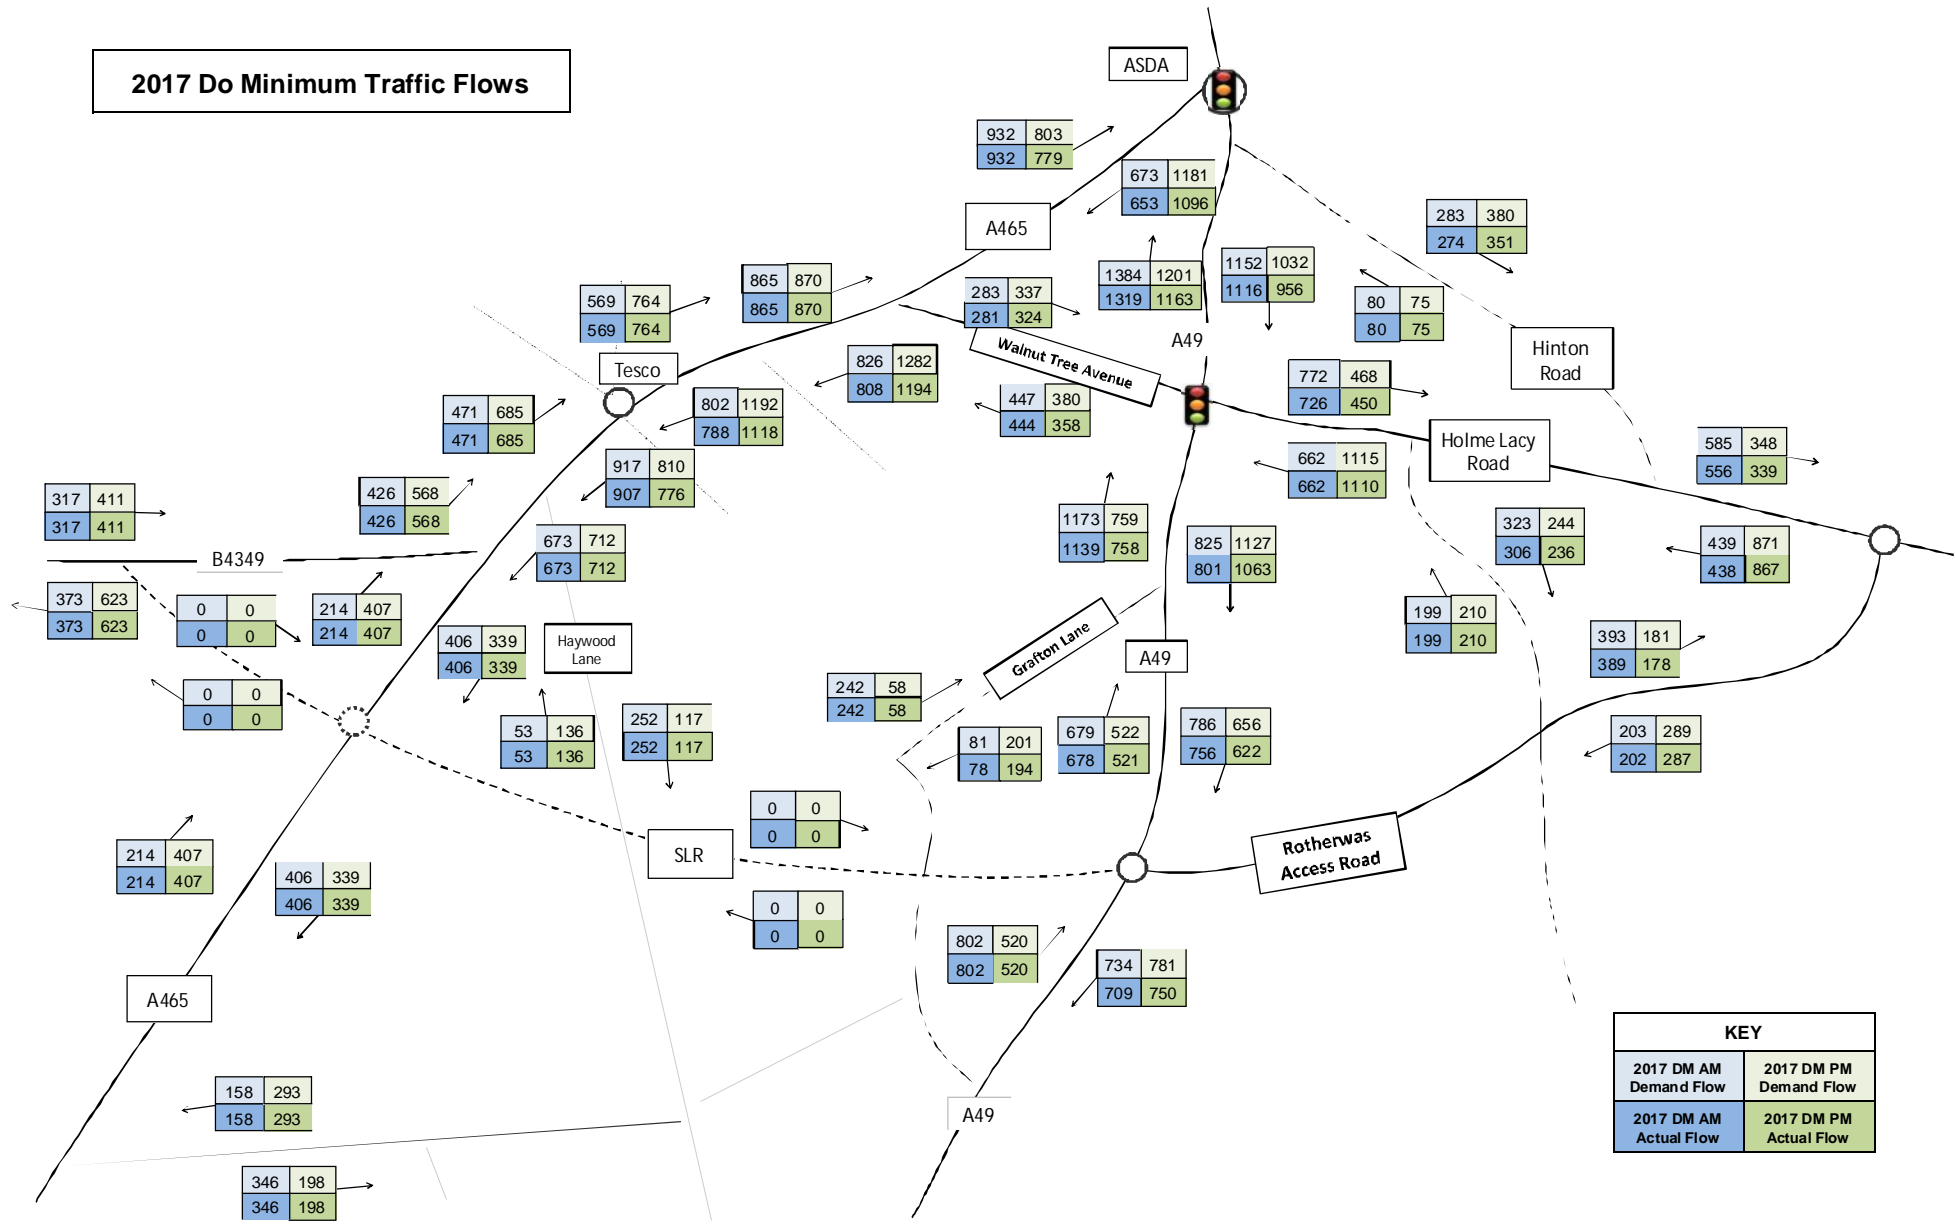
2017 Do Minimum Traffic Flows

ASDA

| 932 | 803 |
|---|---|
| 932 | 779 |

| 673 | 1181 |
|---|---|
| 653 | 1096 |

A465

| 283 | 380 |
|---|---|
| 274 | 351 |

| 865 | 870 |
|---|---|
| 865 | 870 |

| 569 | 764 |
|---|---|
| 569 | 764 |

| 283 | 337 |
|---|---|
| 281 | 324 |

| 1384 | 1201 |
|---|---|
| 1319 | 1163 |

| 1152 | 1032 |
|---|---|
| 1116 | 956 |

| 80 | 75 |
|---|---|
| 80 | 75 |

Hinton Road

Tesco

Walnut Tree Avenue

A49

| 826 | 1282 |
|---|---|
| 808 | 1194 |

| 772 | 468 |
|---|---|
| 726 | 450 |

| 471 | 685 |
|---|---|
| 471 | 685 |

| 802 | 1192 |
|---|---|
| 788 | 1118 |

| 447 | 380 |
|---|---|
| 444 | 358 |

Holme Lacy Road

| 585 | 348 |
|---|---|
| 556 | 339 |

| 917 | 810 |
|---|---|
| 907 | 776 |

| 662 | 1115 |
|---|---|
| 662 | 1110 |

| 317 | 411 |
|---|---|
| 317 | 411 |

| 426 | 568 |
|---|---|
| 426 | 568 |

| 1173 | 759 |
|---|---|
| 1139 | 758 |

| 323 | 244 |
|---|---|
| 306 | 236 |

B4349

| 673 | 712 |
|---|---|
| 673 | 712 |

| 825 | 1127 |
|---|---|
| 801 | 1063 |

| 439 | 871 |
|---|---|
| 438 | 867 |

| 373 | 623 |
|---|---|
| 373 | 623 |

| 0 | 0 |
|---|---|
| 0 | 0 |

| 214 | 407 |
|---|---|
| 214 | 407 |

| 406 | 339 |
|---|---|
| 406 | 339 |

Haywood Lane

| 199 | 210 |
|---|---|
| 199 | 210 |

| 393 | 181 |
|---|---|
| 389 | 178 |

Grafton Lane

A49

| 0 | 0 |
|---|---|
| 0 | 0 |

| 242 | 58 |
|---|---|
| 242 | 58 |

| 53 | 136 |
|---|---|
| 53 | 136 |

| 252 | 117 |
|---|---|
| 252 | 117 |

| 81 | 201 |
|---|---|
| 78 | 194 |

| 679 | 522 |
|---|---|
| 678 | 521 |

| 786 | 656 |
|---|---|
| 756 | 622 |

| 203 | 289 |
|---|---|
| 202 | 287 |

| 0 | 0 |
|---|---|
| 0 | 0 |

| 214 | 407 |
|---|---|
| 214 | 407 |

SLR

| 406 | 339 |
|---|---|
| 406 | 339 |

Rotherwas Access Road

| 0 | 0 |
|---|---|
| 0 | 0 |

| 802 | 520 |
|---|---|
| 802 | 520 |

| 734 | 781 |
|---|---|
| 709 | 750 |

A465

| 158 | 293 |
|---|---|
| 158 | 293 |

A49

| 346 | 198 |
|---|---|
| 346 | 198 |

KEY

| 2017 DM AM Demand Flow | 2017 DM PM Demand Flow |
|---|---|
| 2017 DM AM Actual Flow | 2017 DM PM Actual Flow |